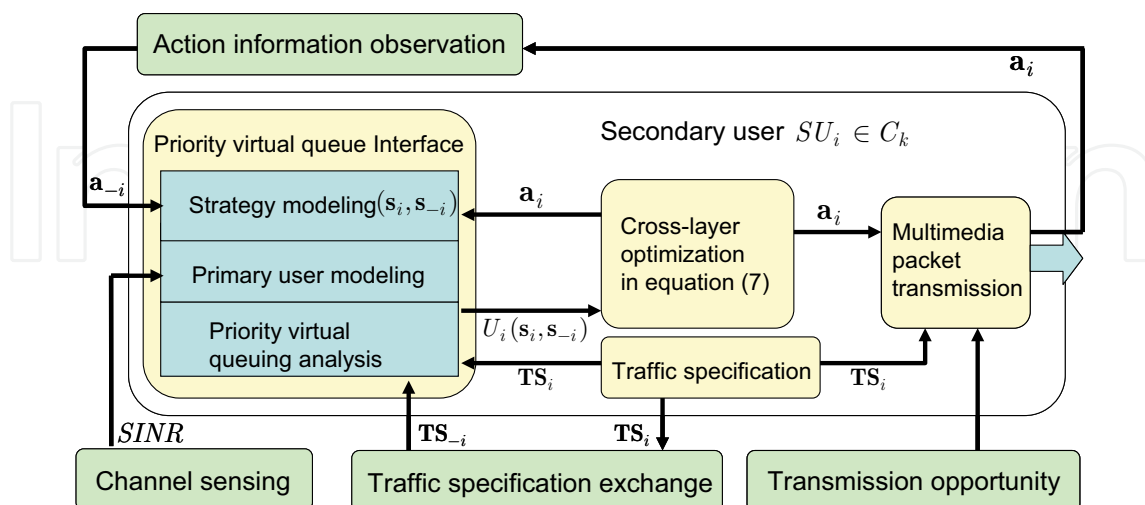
Action information observation

$\mathbf{a}_i$

Secondary user $SU_i \in C_k$

Priority virtual queue Interface

$\mathbf{a}_{-i}$

Strategy modeling$(\mathbf{s}_i, \mathbf{s}_{-i})$

Primary user modeling

Priority virtual queuing analysis

$\mathbf{a}_i$

Cross-layer optimization in equation (7)

$\mathbf{a}_i$

Multimedia packet transmission

$U_i(\mathbf{s}_i, \mathbf{s}_{-i})$

Traffic specification

$\mathbf{TS}_i$

$\mathbf{TS}_i$

$SINR$

$\mathbf{TS}_{-i}$

$\mathbf{TS}_i$

Channel sensing

Traffic specification exchange

Transmission opportunity